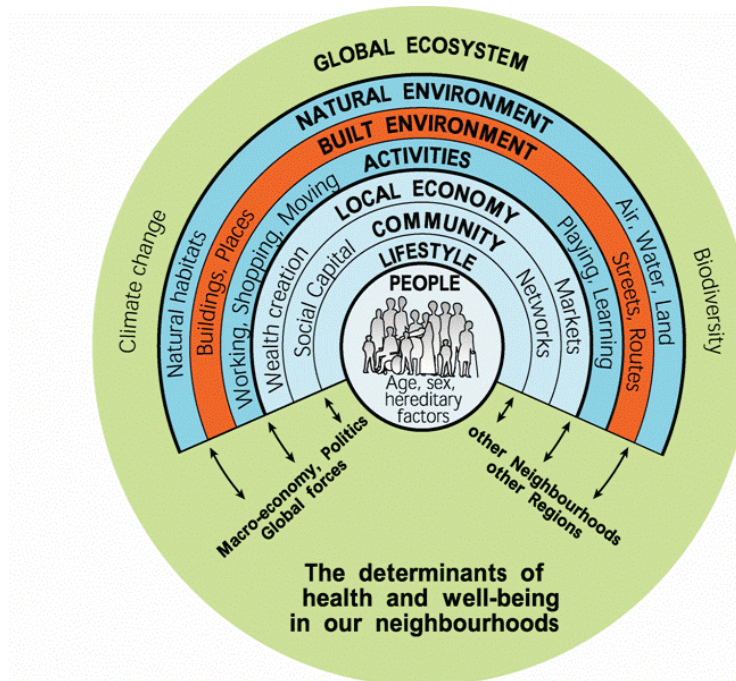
GLOBAL ECOSYSTEM

NATURAL ENVIRONMENT

BUILT ENVIRONMENT

ACTIVITIES

LOCAL ECONOMY

COMMUNITY

LIFESTYLE

PEOPLE

Age, sex, hereditary factors

Climate change

Natural habitats

Buildings, Places

Working, Shopping, Moving

Wealth creation

Social Capital

Networks

Markets

Playing, Learning

Streets, Routes

Air, Water, Land

Biodiversity

Macro-economy, Politics Global forces

other Neighbourhoods other Regions

The determinants of health and well-being in our neighbourhoods